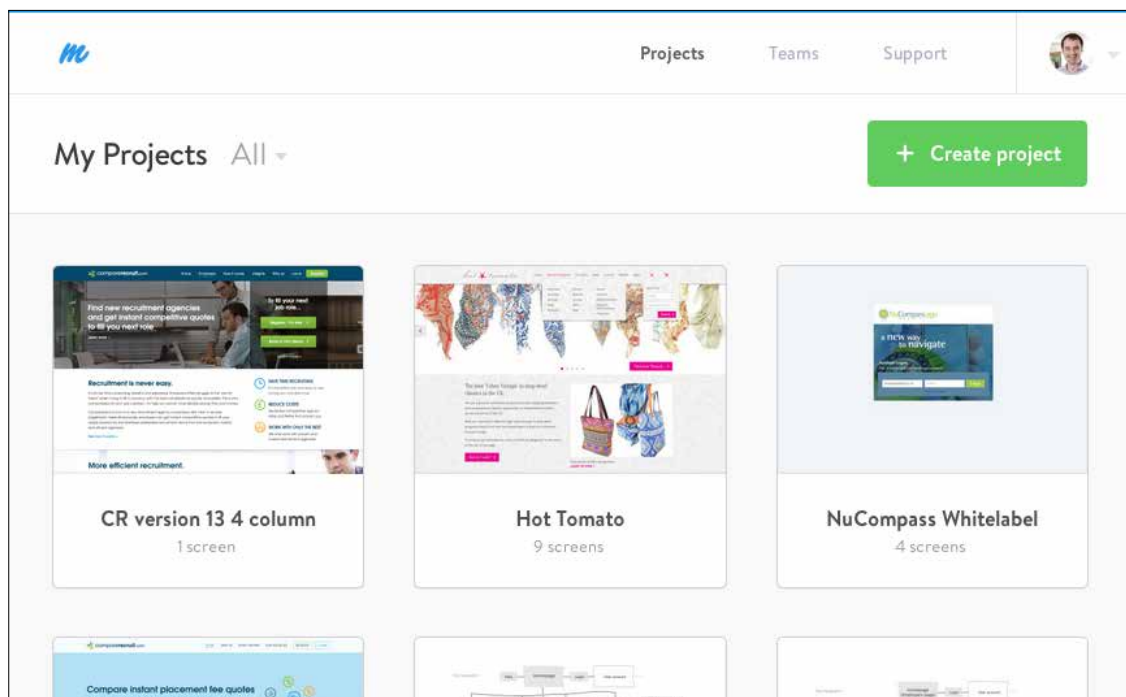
m

Projects Teams Support

My Projects All

+ Create project

Find new recruitment agencies and get instant competitive quotes to fill you next role.

Recruitment is never easy.

More efficient recruitment.

CR version 13 4 column
1 screen

Hot Tomato
9 screens

a new way to navigate

NuCompass Whitelabel
4 screens

Compare instant placement fee quotes